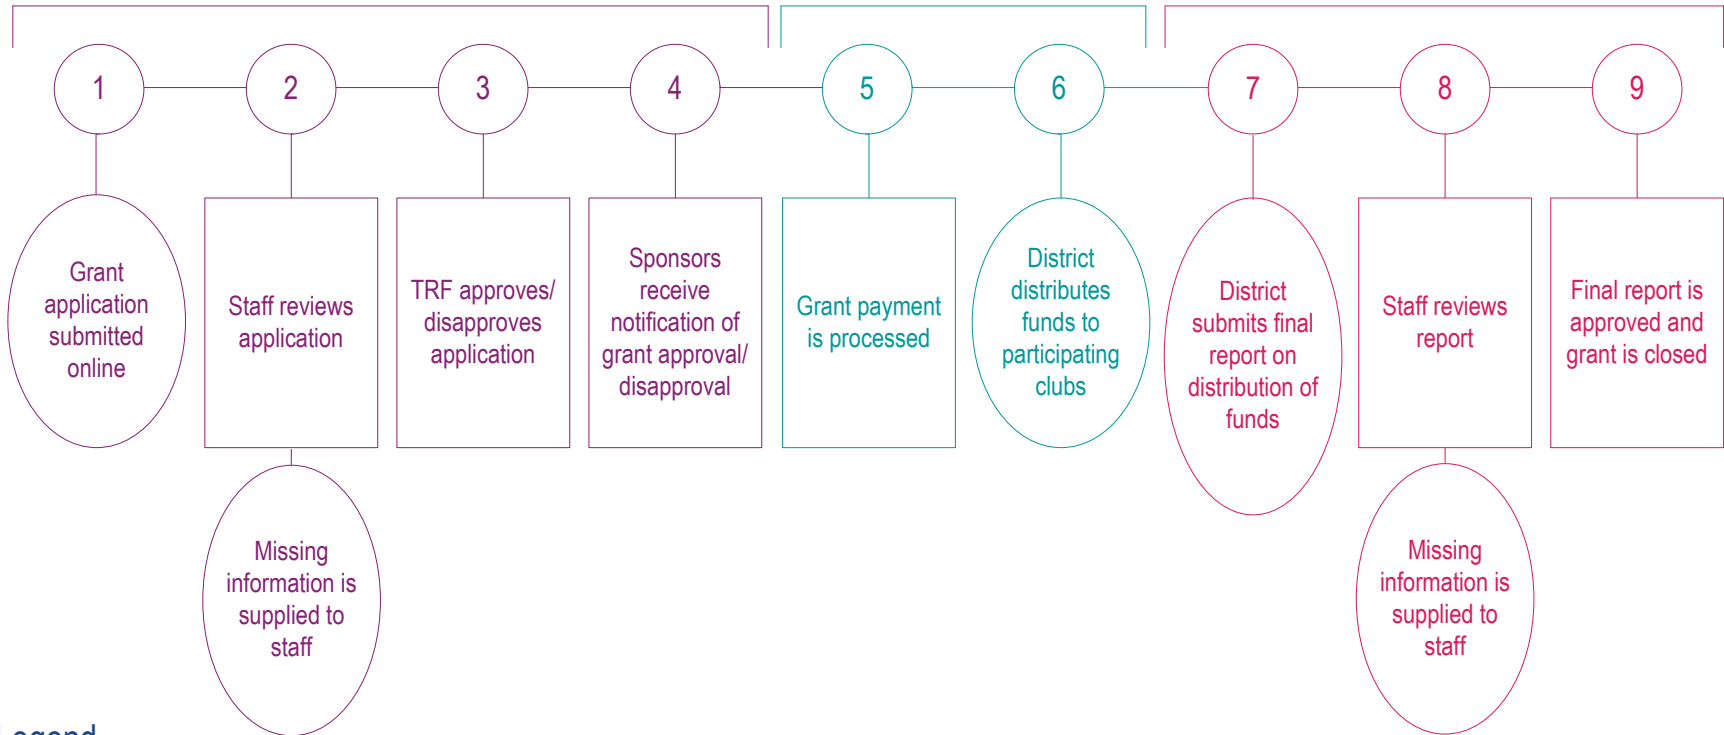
1

Grant application submitted online

2

Staff reviews application

Missing information is supplied to staff

3

TRF approves/ disapproves application

4

Sponsors receive notification of grant approval/ disapproval

5

Grant payment is processed

6

District distributes funds to participating clubs

7

District submits final report on distribution of funds

8

Staff reviews report

Missing information is supplied to staff

9

Final report is approved and grant is closed

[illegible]egend